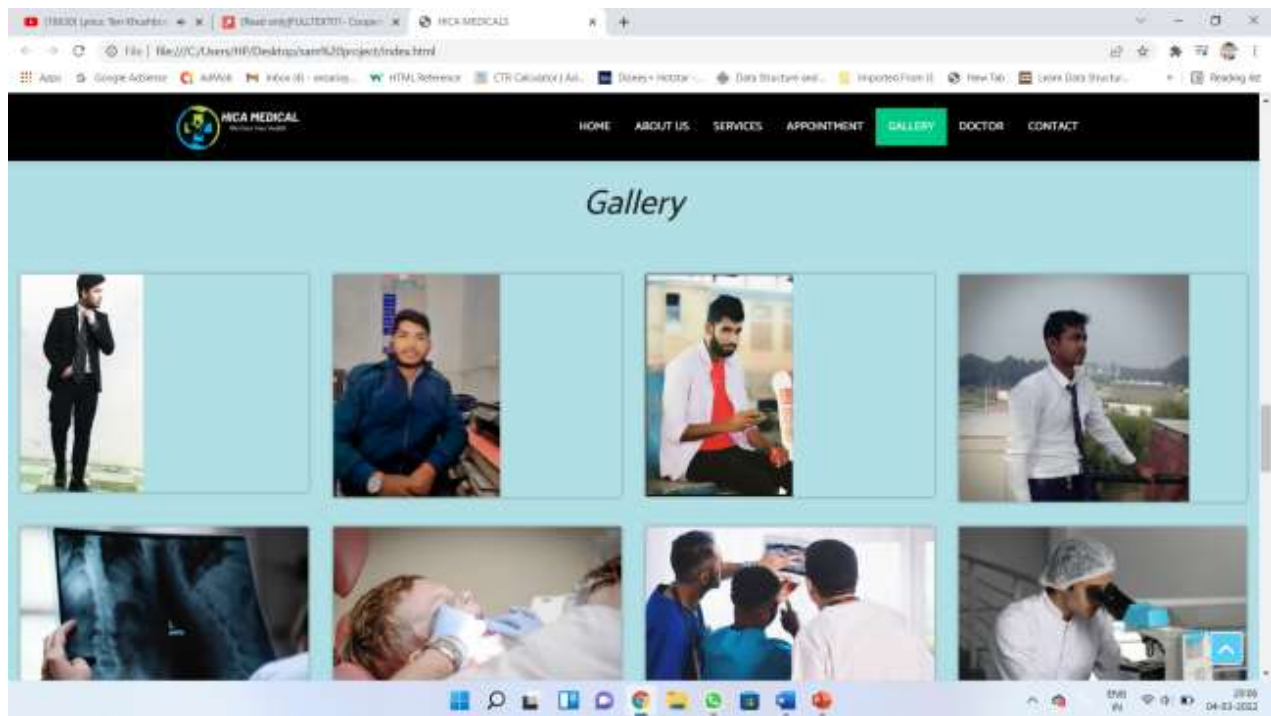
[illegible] Lyrics: Teri Khushbu | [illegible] | MCA MEDICALS

File | file:///C:/Users/HP/Desktop/sam%20project/index.html

Apps | Google AdSense | AdMob | Inbox | HTML Reference | CTR Calculator | Disney+ Hotstar | Data Structure and... | Imported From IE | New Tab | Learn Data Structur... | Reading list

MCA MEDICAL

HOME ABOUT US SERVICES APPOINTMENT GALLERY DOCTOR CONTACT

Gallery

ENG IN 20:06 04-03-2022